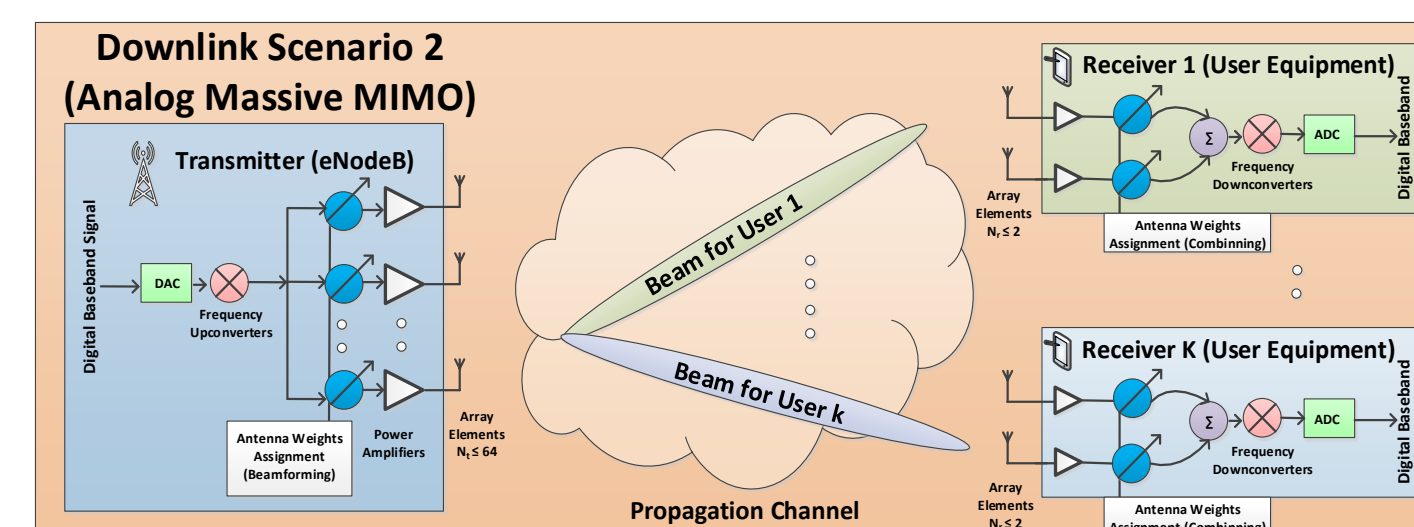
Downlink Scenario 2
(Analog Massive MIMO)

Transmitter (eNodeB)

Digital Baseband Signal

DAC

Frequency Upconverters

Antenna Weights Assignment (Beamforming)

Power Amplifiers

Array Elements $N_t \leq 64$

Beam for User 1

Beam for User k

Propagation Channel

Receiver 1 (User Equipment)

Array Elements $N_r \leq 2$

Σ

ADC

Frequency Downconverters

Digital Baseband

Antenna Weights Assignment (Combinning)

Receiver K (User Equipment)

Σ

ADC

Frequency Downconverters

Digital Baseband

Array Elements $N_r \leq 2$

Antenna Weights Assignment (Combinning)